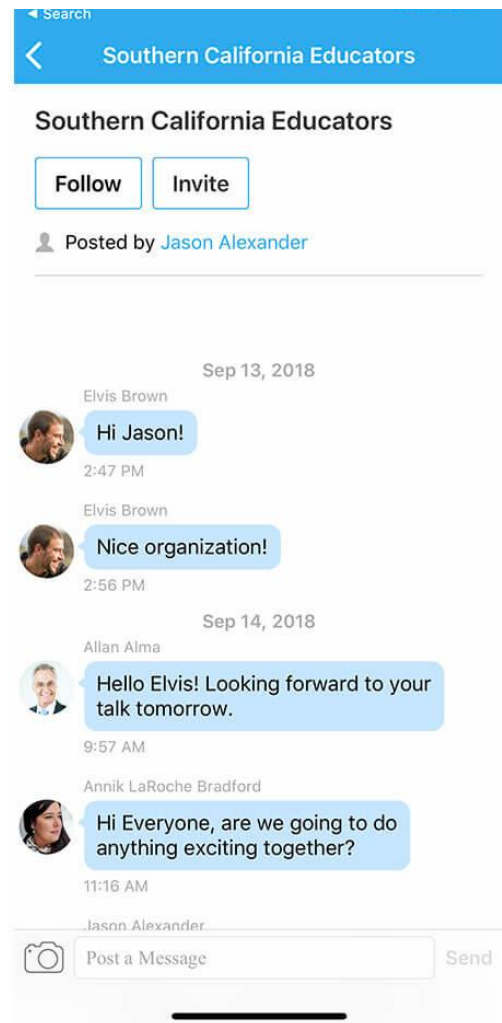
◀ Search

Southern California Educators

Southern California Educators

Follow Invite

Posted by Jason Alexander

Sep 13, 2018

Elvis Brown

Hi Jason!

2:47 PM

Elvis Brown

Nice organization!

2:56 PM

Sep 14, 2018

Allan Alma

Hello Elvis! Looking forward to your talk tomorrow.

9:57 AM

Annik LaRoche Bradford

Hi Everyone, are we going to do anything exciting together?

11:16 AM

Jason Alexander

Post a Message

Send